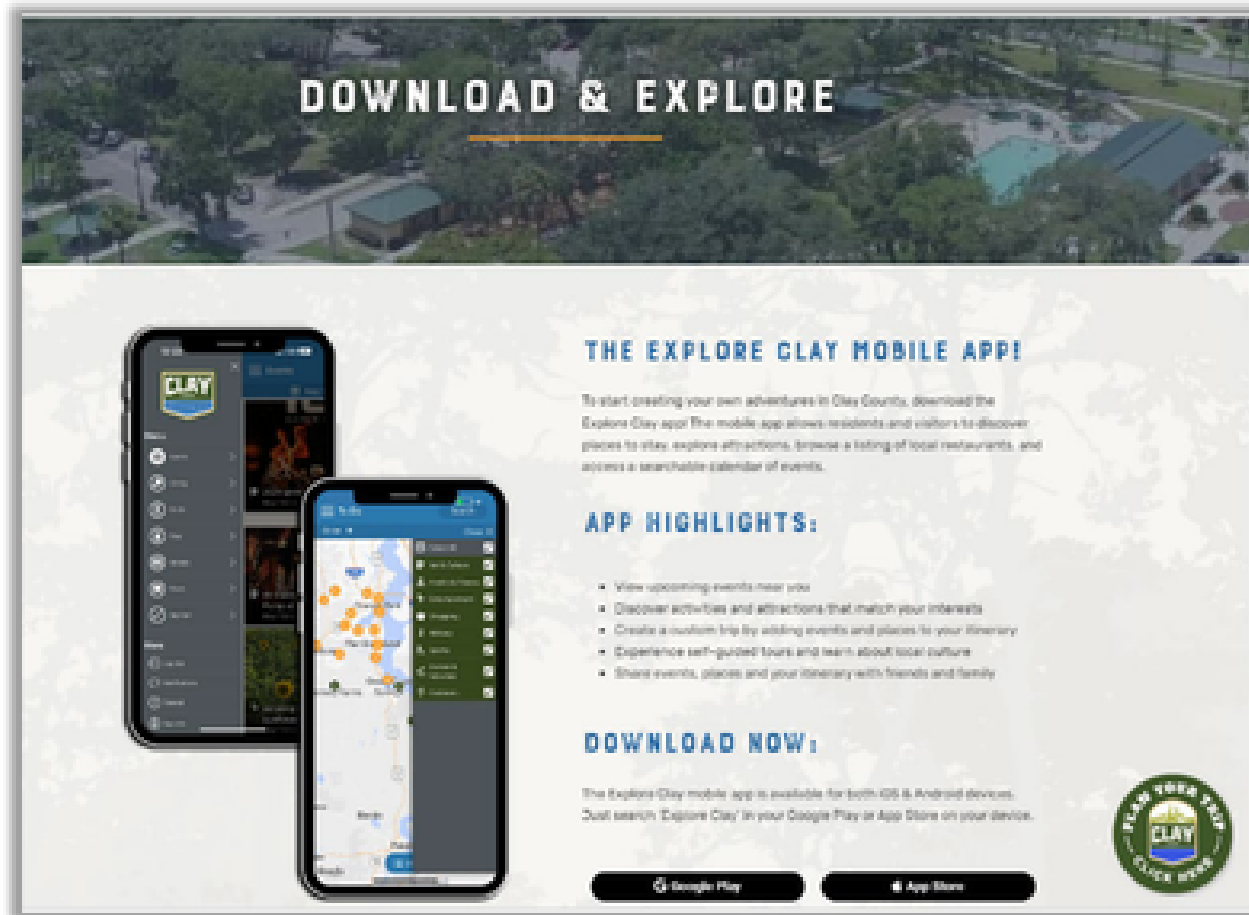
DOWNLOAD & EXPLORE

THE EXPLORE CLAY MOBILE APP!

To start creating your own adventures in Clay County, download the Explore Clay app! The mobile app allows residents and visitors to discover places to stay, explore attractions, browse a listing of local restaurants, and access a searchable calendar of events.

APP HIGHLIGHTS:

- View upcoming events near you
- Discover activities and attractions that match your interests
- Create a custom trip by adding events and places to your itinerary
- Experience self-guided tours and learn about local culture
- Share events, places and your itinerary with friends and family

DOWNLOAD NOW:

The Explore Clay mobile app is available for both iOS & Android devices. Just search 'Explore Clay' in your Google Play or App Store on your device.

Google Play

App Store

CLAY

PLAN YOUR TRIP

CLAY

CLICK HERE